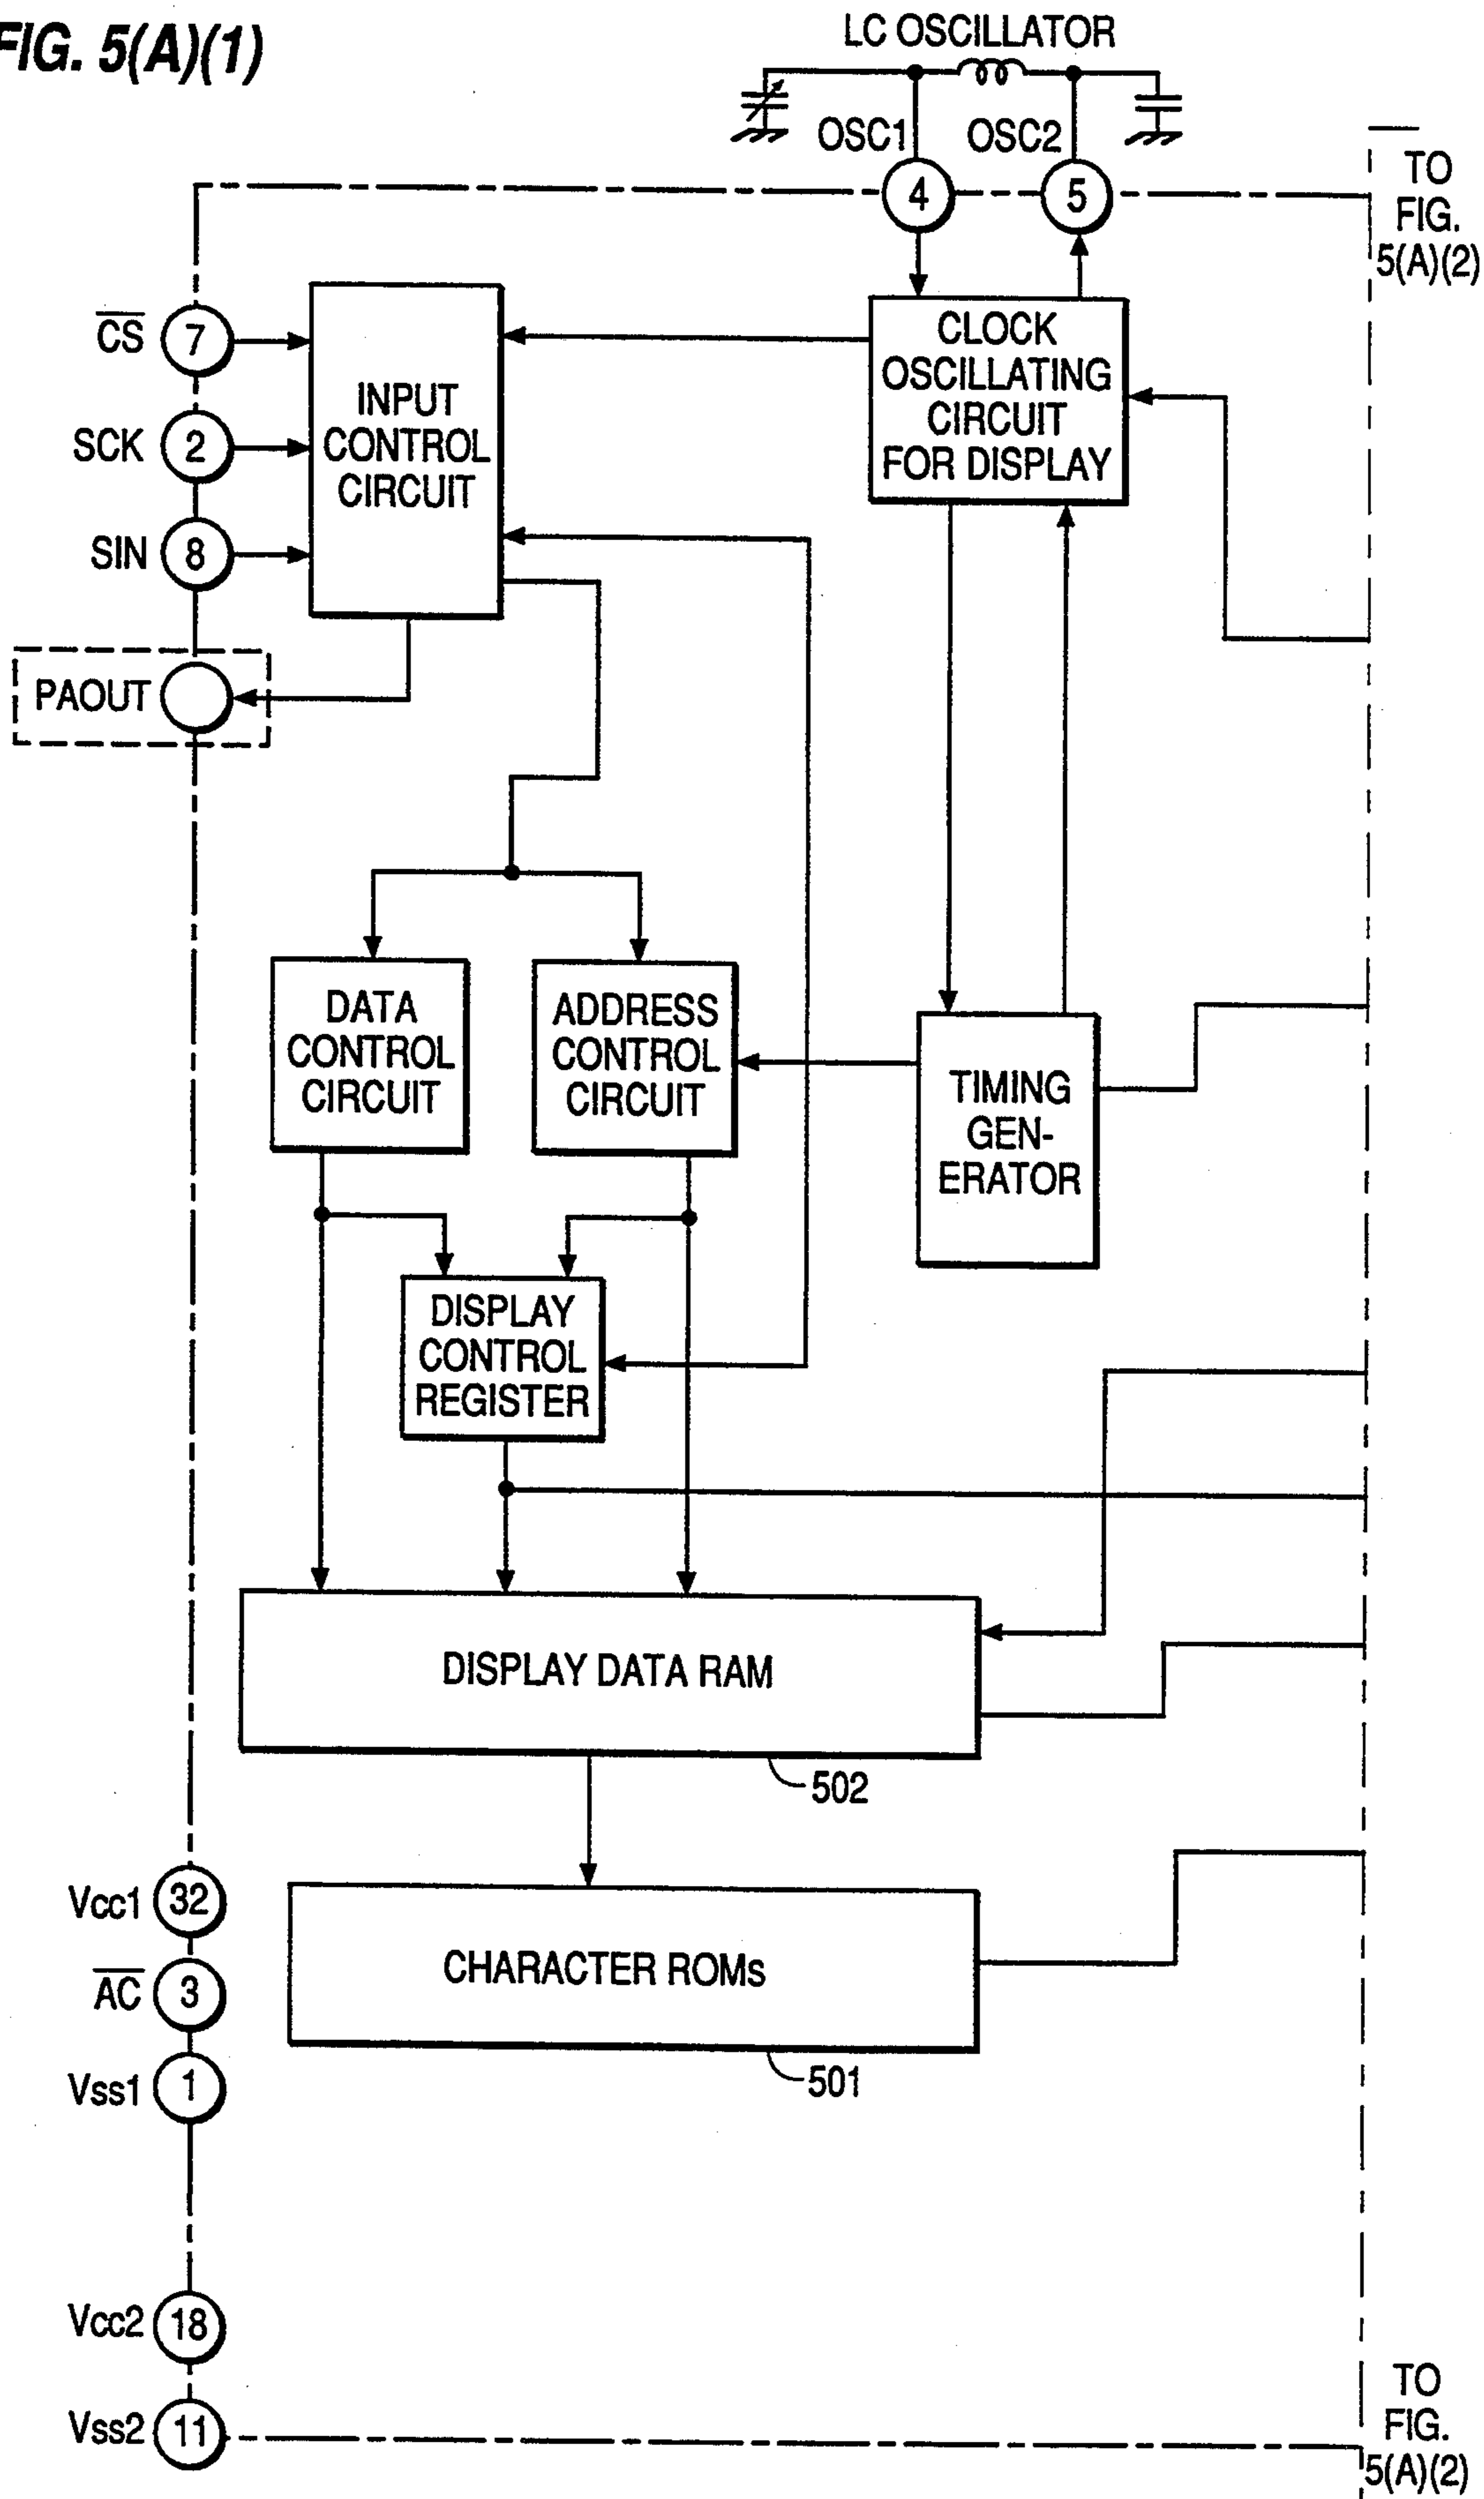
FIG. 5(A)(1)

LC OSCILLATOR

OSC1

OSC2

4

5

TO FIG. 5(A)(2)

$\overline{CS}$ 7

SCK 2

SIN 8

PAOUT

INPUT CONTROL CIRCUIT

CLOCK OSCILLATING CIRCUIT FOR DISPLAY

DATA CONTROL CIRCUIT

ADDRESS CONTROL CIRCUIT

TIMING GEN-ERATOR

DISPLAY CONTROL REGISTER

DISPLAY DATA RAM

502

CHARACTER ROMs

501

Vcc1 32

$\overline{AC}$ 3

Vss1 1

Vcc2 18

Vss2 11

TO FIG. 5(A)(2)